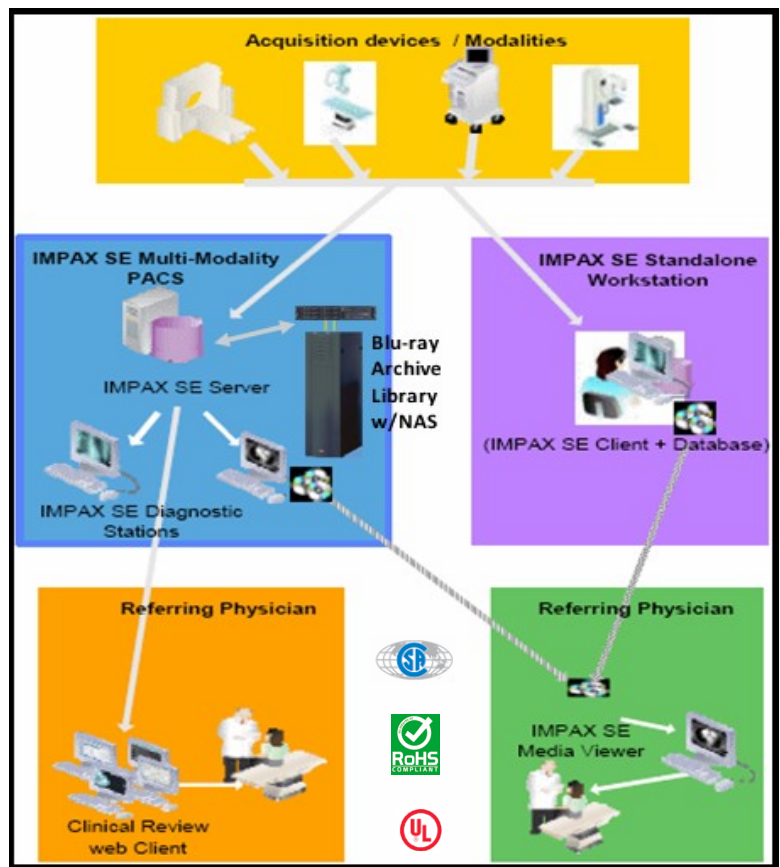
Acquisition devices / Modalities

IMPAX SE Multi-Modality PACS

IMPAX SE Server

Blu-ray Archive Library w/NAS

IMPAX SE Diagnostic Stations

IMPAX SE Standalone Workstation

(IMPAX SE Client + Database)

Referring Physician

Clinical Review web Client

SP

RoHS COMPLIANT

UL

Referring Physician

IMPAX SE Media Viewer